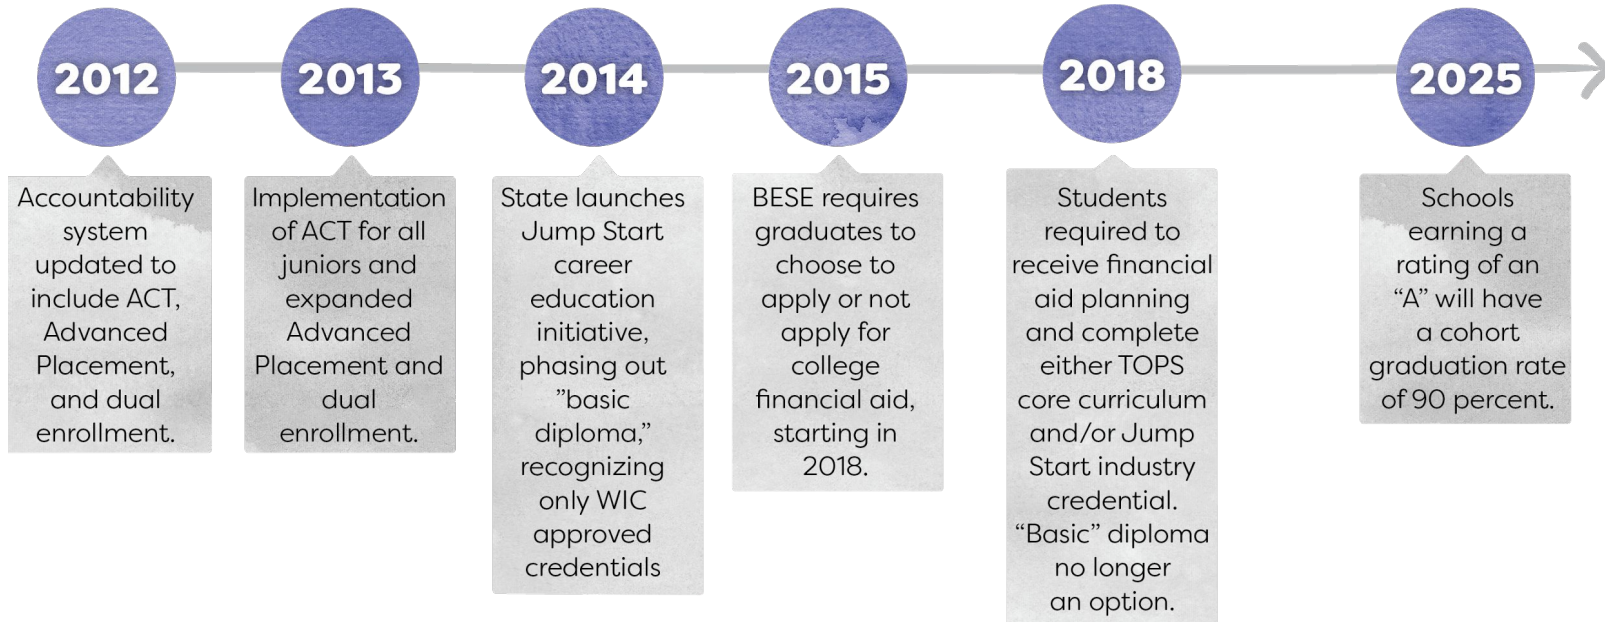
2012

Accountability system updated to include ACT, Advanced Placement, and dual enrollment.

2013

Implementation of ACT for all juniors and expanded Advanced Placement and dual enrollment.

2014

State launches Jump Start career education initiative, phasing out ”basic diploma,” recognizing only WIC approved credentials

2015

BESE requires graduates to choose to apply or not apply for college financial aid, starting in 2018.

2018

Students required to receive financial aid planning and complete either TOPS core curriculum and/or Jump Start industry credential. “Basic” diploma no longer an option.

2025

Schools earning a rating of an “A” will have a cohort graduation rate of 90 percent.